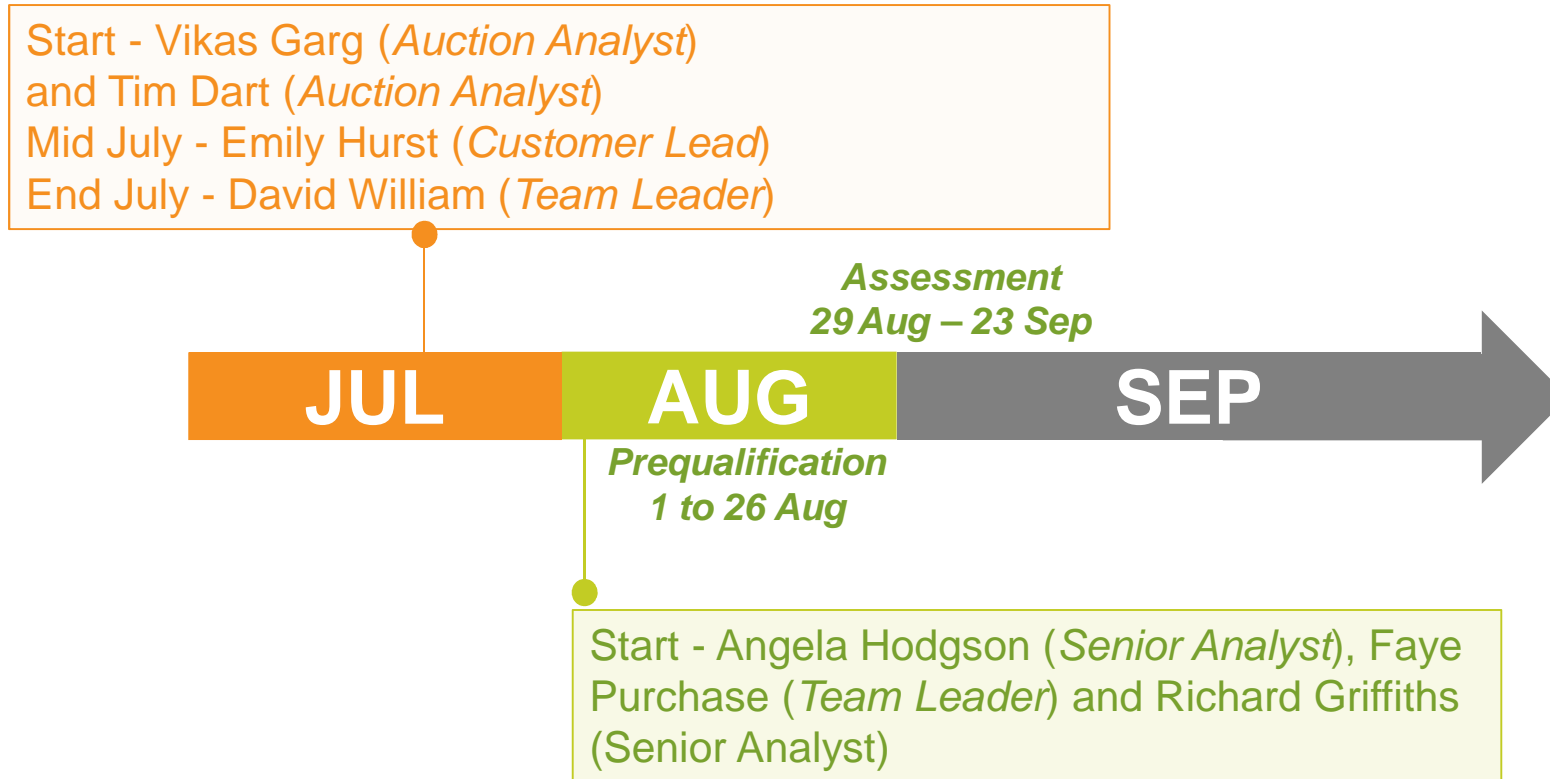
Start - Vikas Garg (Auction Analyst) and Tim Dart (Auction Analyst)
Mid July - Emily Hurst (Customer Lead)
End July - David William (Team Leader)

Assessment
29 Aug – 23 Sep

JUL

AUG

SEP

Prequalification
1 to 26 Aug

Start - Angela Hodgson (Senior Analyst), Faye Purchase (Team Leader) and Richard Griffiths (Senior Analyst)